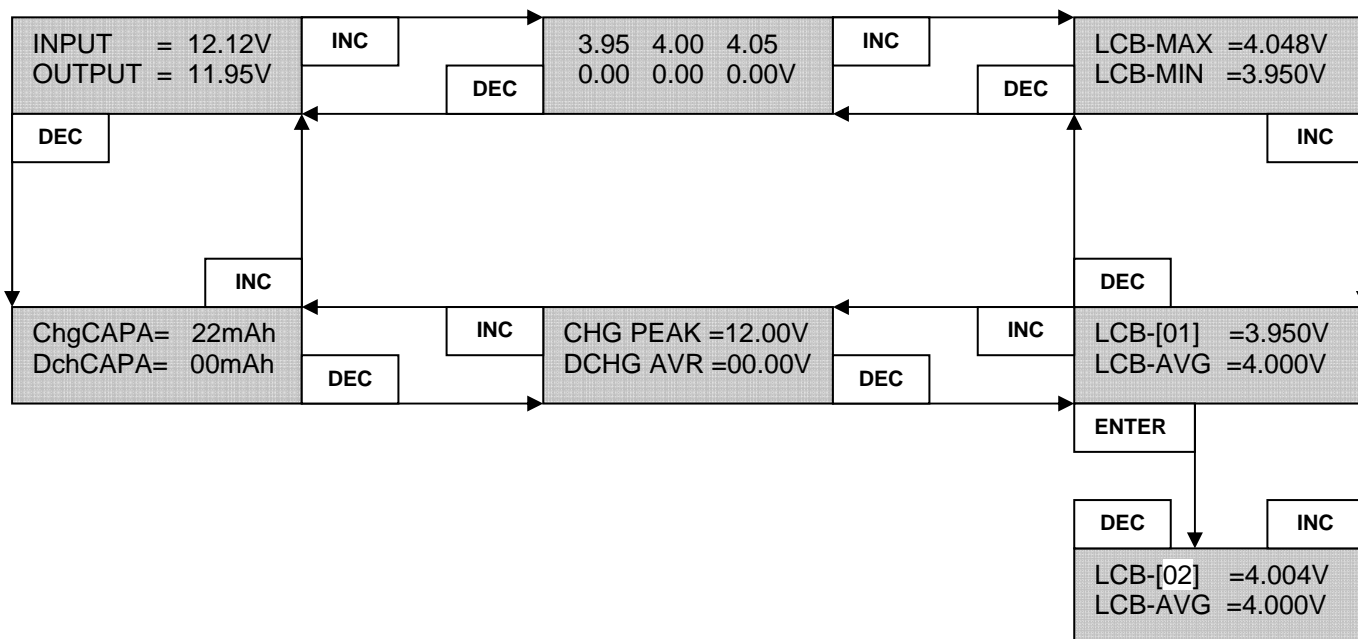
INPUT = 12.12V
OUTPUT = 11.95V

INC

DEC

3.95 4.00 4.05
0.00 0.00 0.00V

INC

DEC

LCB-MAX =4.048V
LCB-MIN =3.950V

DEC

INC

INC

DEC

ChgCAPA= 22mAh
DchCAPA= 00mAh

INC

DEC

CHG PEAK =12.00V
DCHG AVR =00.00V

INC

DEC

LCB-[01] =3.950V
LCB-AVG =4.000V

ENTER

DEC

INC

LCB-[02] =4.004V
LCB-AVG =4.000V